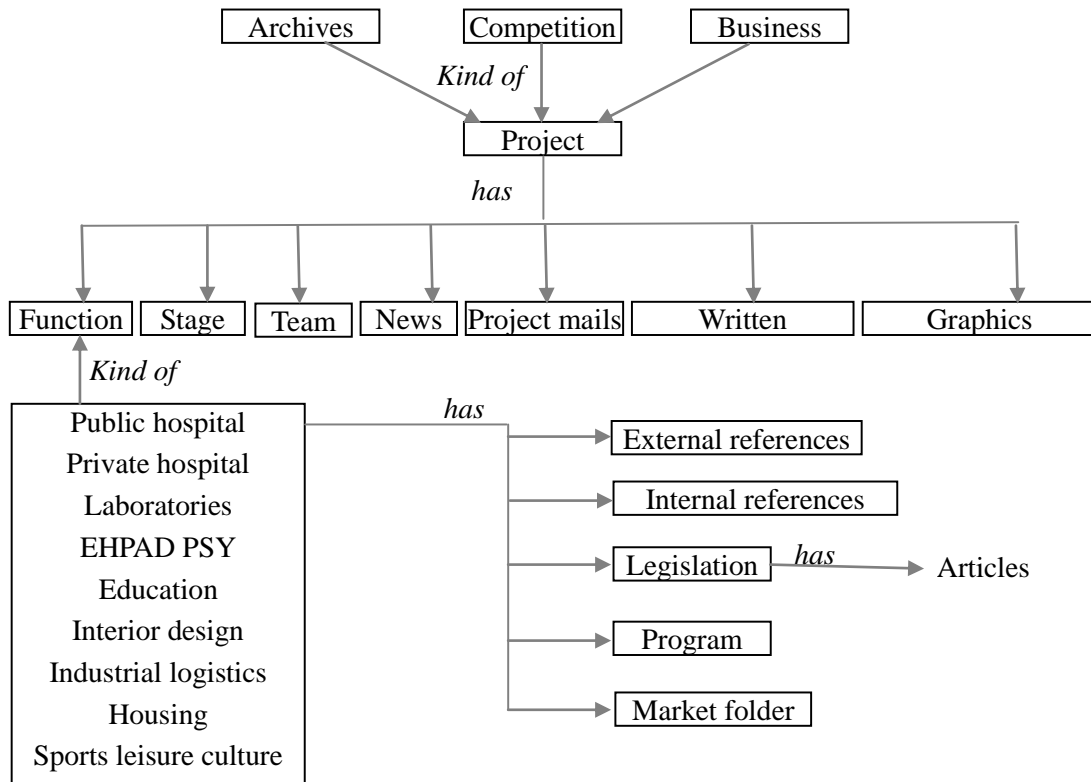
Archives
Competition
Business
Kind of
Project
has
Function
Stage
Team
News
Project mails
Written
Graphics
Kind of
Public hospital
Private hospital
Laboratories
EHPAD PSY
Education
Interior design
Industrial logistics
Housing
Sports leisure culture
has
External references
Internal references
Legislation
has
Articles
Program
Market folder